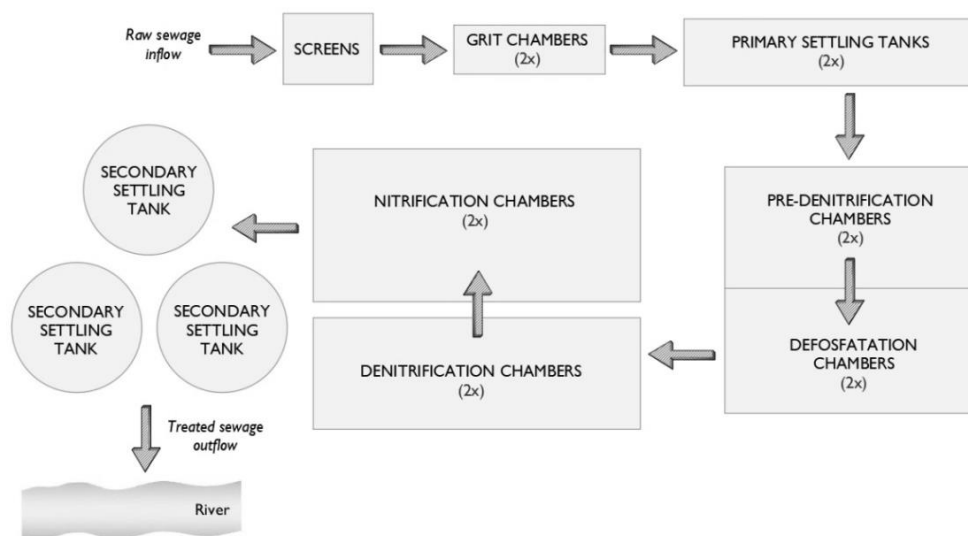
Raw sewage inflow

SCREENS

GRIT CHAMBERS
(2x)

PRIMARY SETTLING TANKS
(2x)

PRE-DENITRIFICATION CHAMBERS
(2x)

DEFOSFATATION CHAMBERS
(2x)

DENITRIFICATION CHAMBERS
(2x)

NITRIFICATION CHAMBERS
(2x)

SECONDARY SETTLING TANK

SECONDARY SETTLING TANK

SECONDARY SETTLING TANK

Treated sewage outflow

River